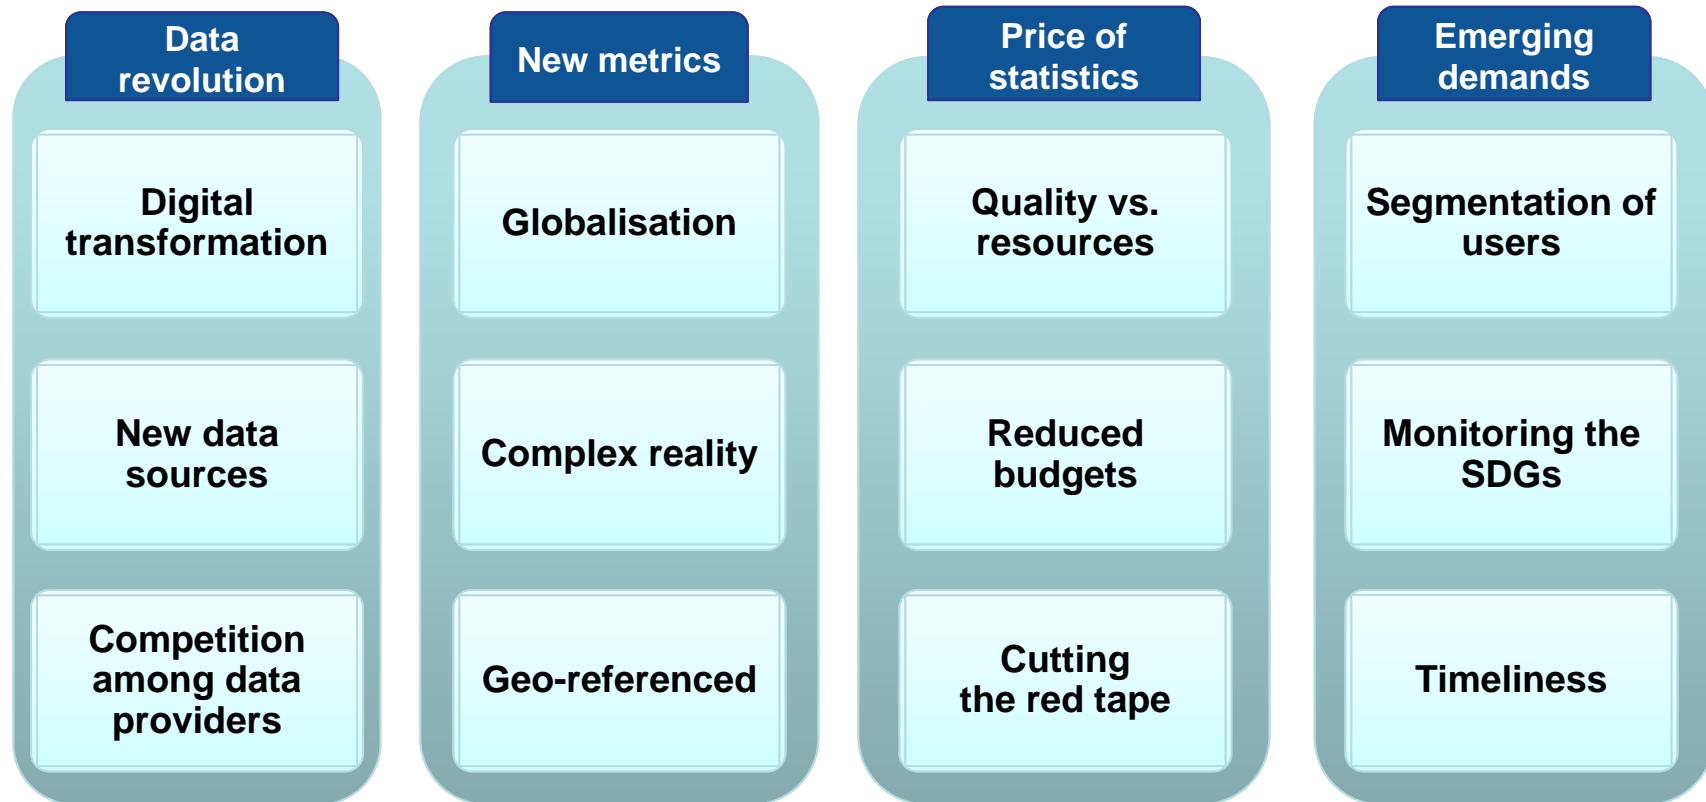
Data revolution

Digital transformation

New data sources

Competition among data providers

New metrics

Globalisation

Complex reality

Geo-referenced

Price of statistics

Quality vs. resources

Reduced budgets

Cutting the red tape

Emerging demands

Segmentation of users

Monitoring the SDGs

Timeliness